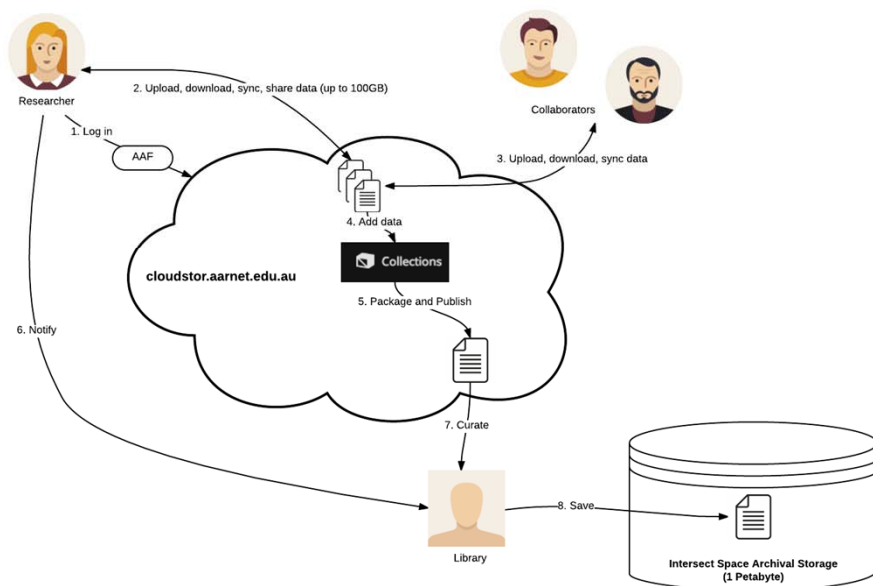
Researcher

2. Upload, download, sync, share data (up to 100GB)

Collaborators

1. Log in

AAF

3. Upload, download, sync data

4. Add data

Collections

cloudstor.aarnet.edu.au

5. Package and Publish

6. Notify

7. Curate

8. Save

Library

Intersect Space Archival Storage (1 Petabyte)